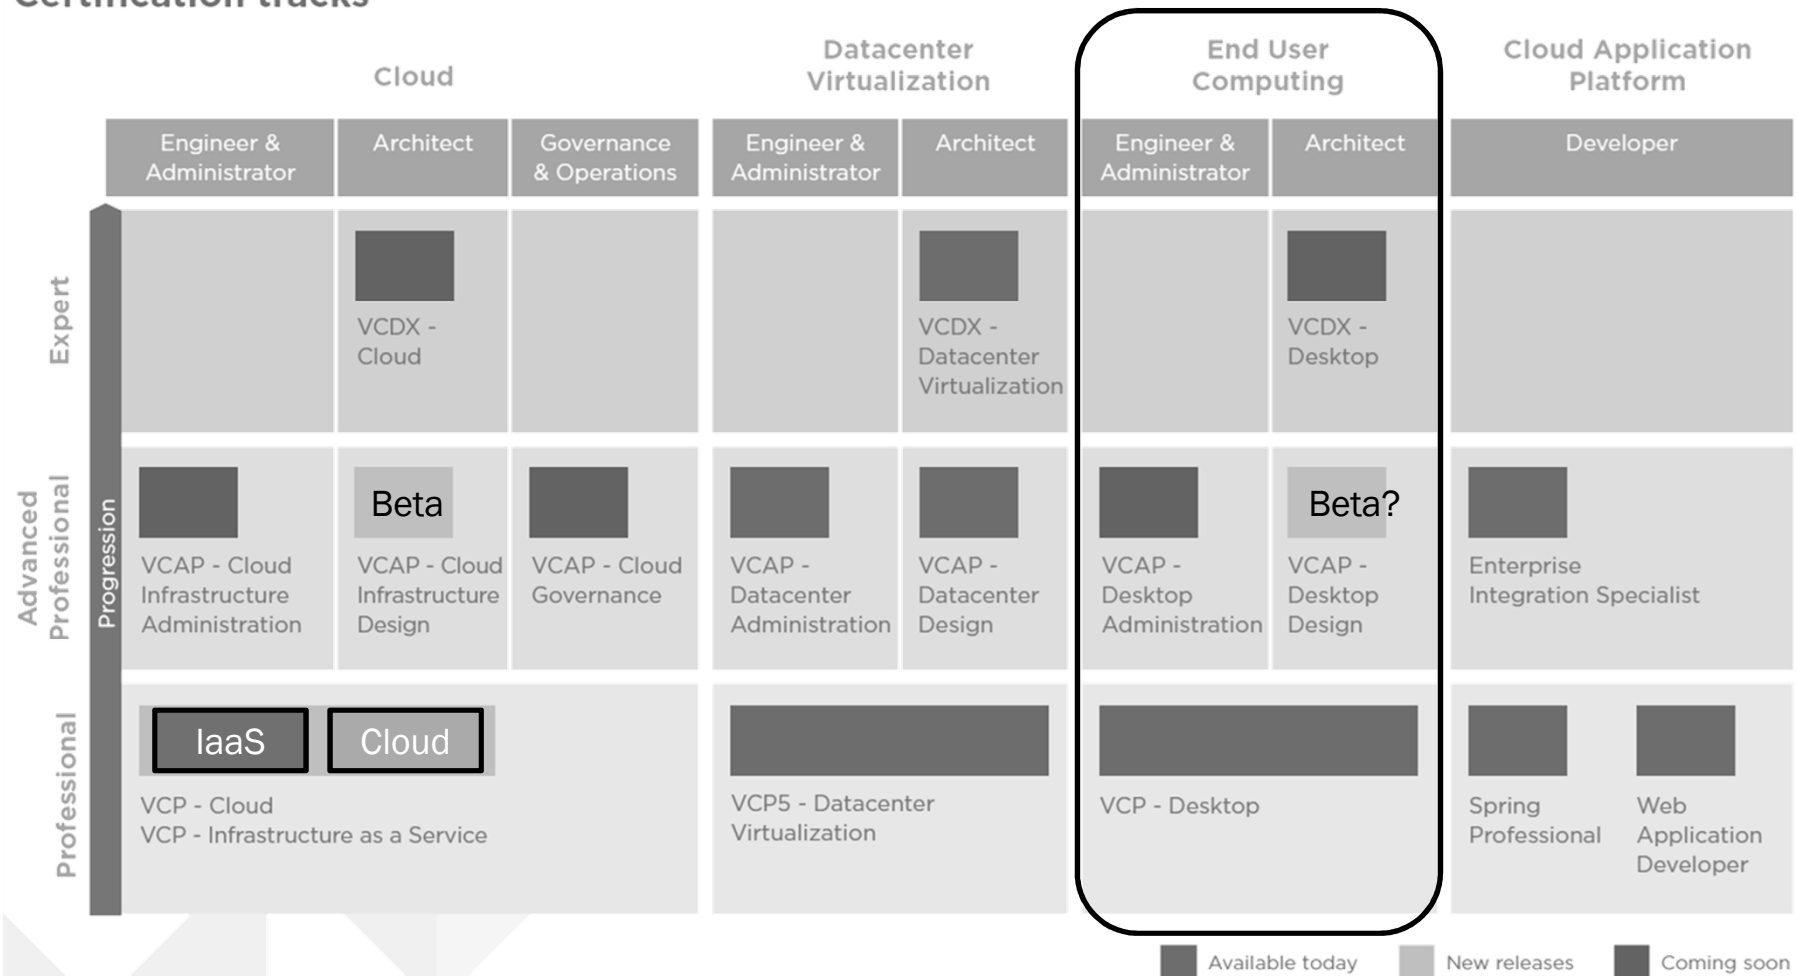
Certification tracks

| | Cloud | | | Datacenter Virtualization | | End User Computing | | Cloud Application Platform | |
|---|---|---|---|---|---|---|---|---|---|
| | Engineer & Administrator | Architect | Governance & Operations | Engineer & Administrator | Architect | Engineer & Administrator | Architect | Developer | |
| Expert | | VCDX - Cloud | | | VCDX - Datacenter Virtualization | | VCDX - Desktop | | |
| Advanced Professional | VCAP - Cloud Infrastructure Administration | Beta VCAP - Cloud Infrastructure Design | VCAP - Cloud Governance | VCAP - Datacenter Administration | VCAP - Datacenter Design | VCAP - Desktop Administration | Beta? VCAP - Desktop Design | Enterprise Integration Specialist | |
| Professional | IaaS Cloud VCP - Cloud VCP - Infrastructure as a Service | | | VCP5 - Datacenter Virtualization | | VCP - Desktop | | Spring Professional | Web Application Developer |

Progression

Available today New releases Coming soon